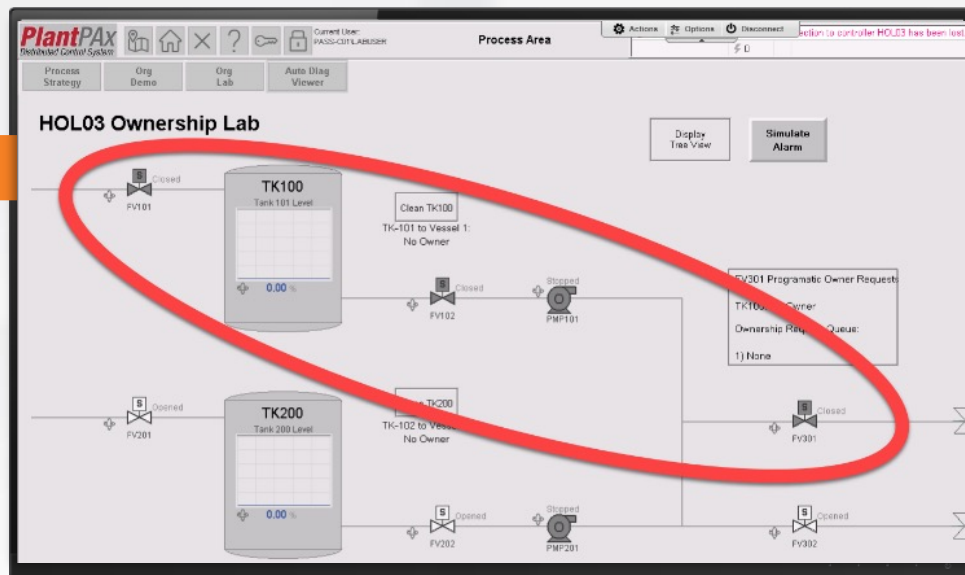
PlantPAx
Distributed Control System

Current User:
PASS-CUTILABUSER

Process Area

Actions Options Disconnect

ection to controller HOL03 has been lost

0

Process Strategy
Org Demo
Org Lab
Auto Diag Viewer

HOL03 Ownership Lab

Display Tree View

Simulate Alarm

S Closed
FV101

TK100
Tank 101 Level
0.00 %

Clean TK100
TK-101 to Vessel 1:
No Owner

S Closed
FV102

Stopped
PMP101

FV301 Programatic Owner Requests
TK100 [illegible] Owner
Ownership Req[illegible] Queue:
1) None

S Opened
FV201

TK200
Tank 200 Level
0.00 %

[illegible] TK200
TK-102 to Vess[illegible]
No Owner

S Closed
FV301

S Opened
FV202

Stopped
PMP201

S Opened
FV302